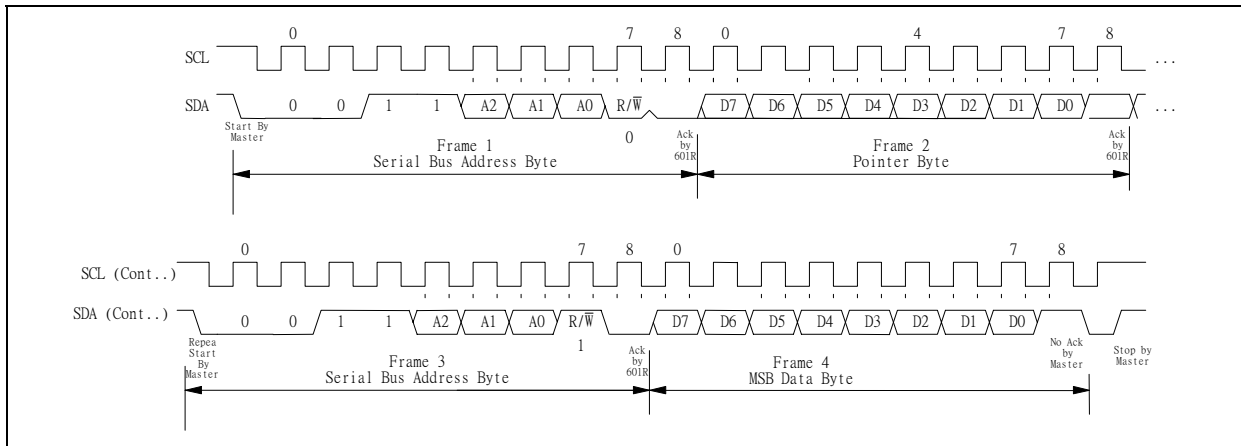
0 7 8 0 4 7 8

SCL ...

SDA 0 0 1 1 A2 A1 A0 R/$\overline{W}$ D7 D6 D5 D4 D3 D2 D1 D0 ...

Start By Master

0

Ack by 601R

Ack by 601R

Frame 1
Serial Bus Address Byte

Frame 2
Pointer Byte

0 7 8 0 7 8

SCL (Cont..)

SDA (Cont..) 0 0 1 1 A2 A1 A0 R/$\overline{W}$ D7 D6 D5 D4 D3 D2 D1 D0

Repea Start By Master

1

Ack by 601R

No Ack by Master

Stop by Master

Frame 3
Serial Bus Address Byte

Frame 4
MSB Data Byte